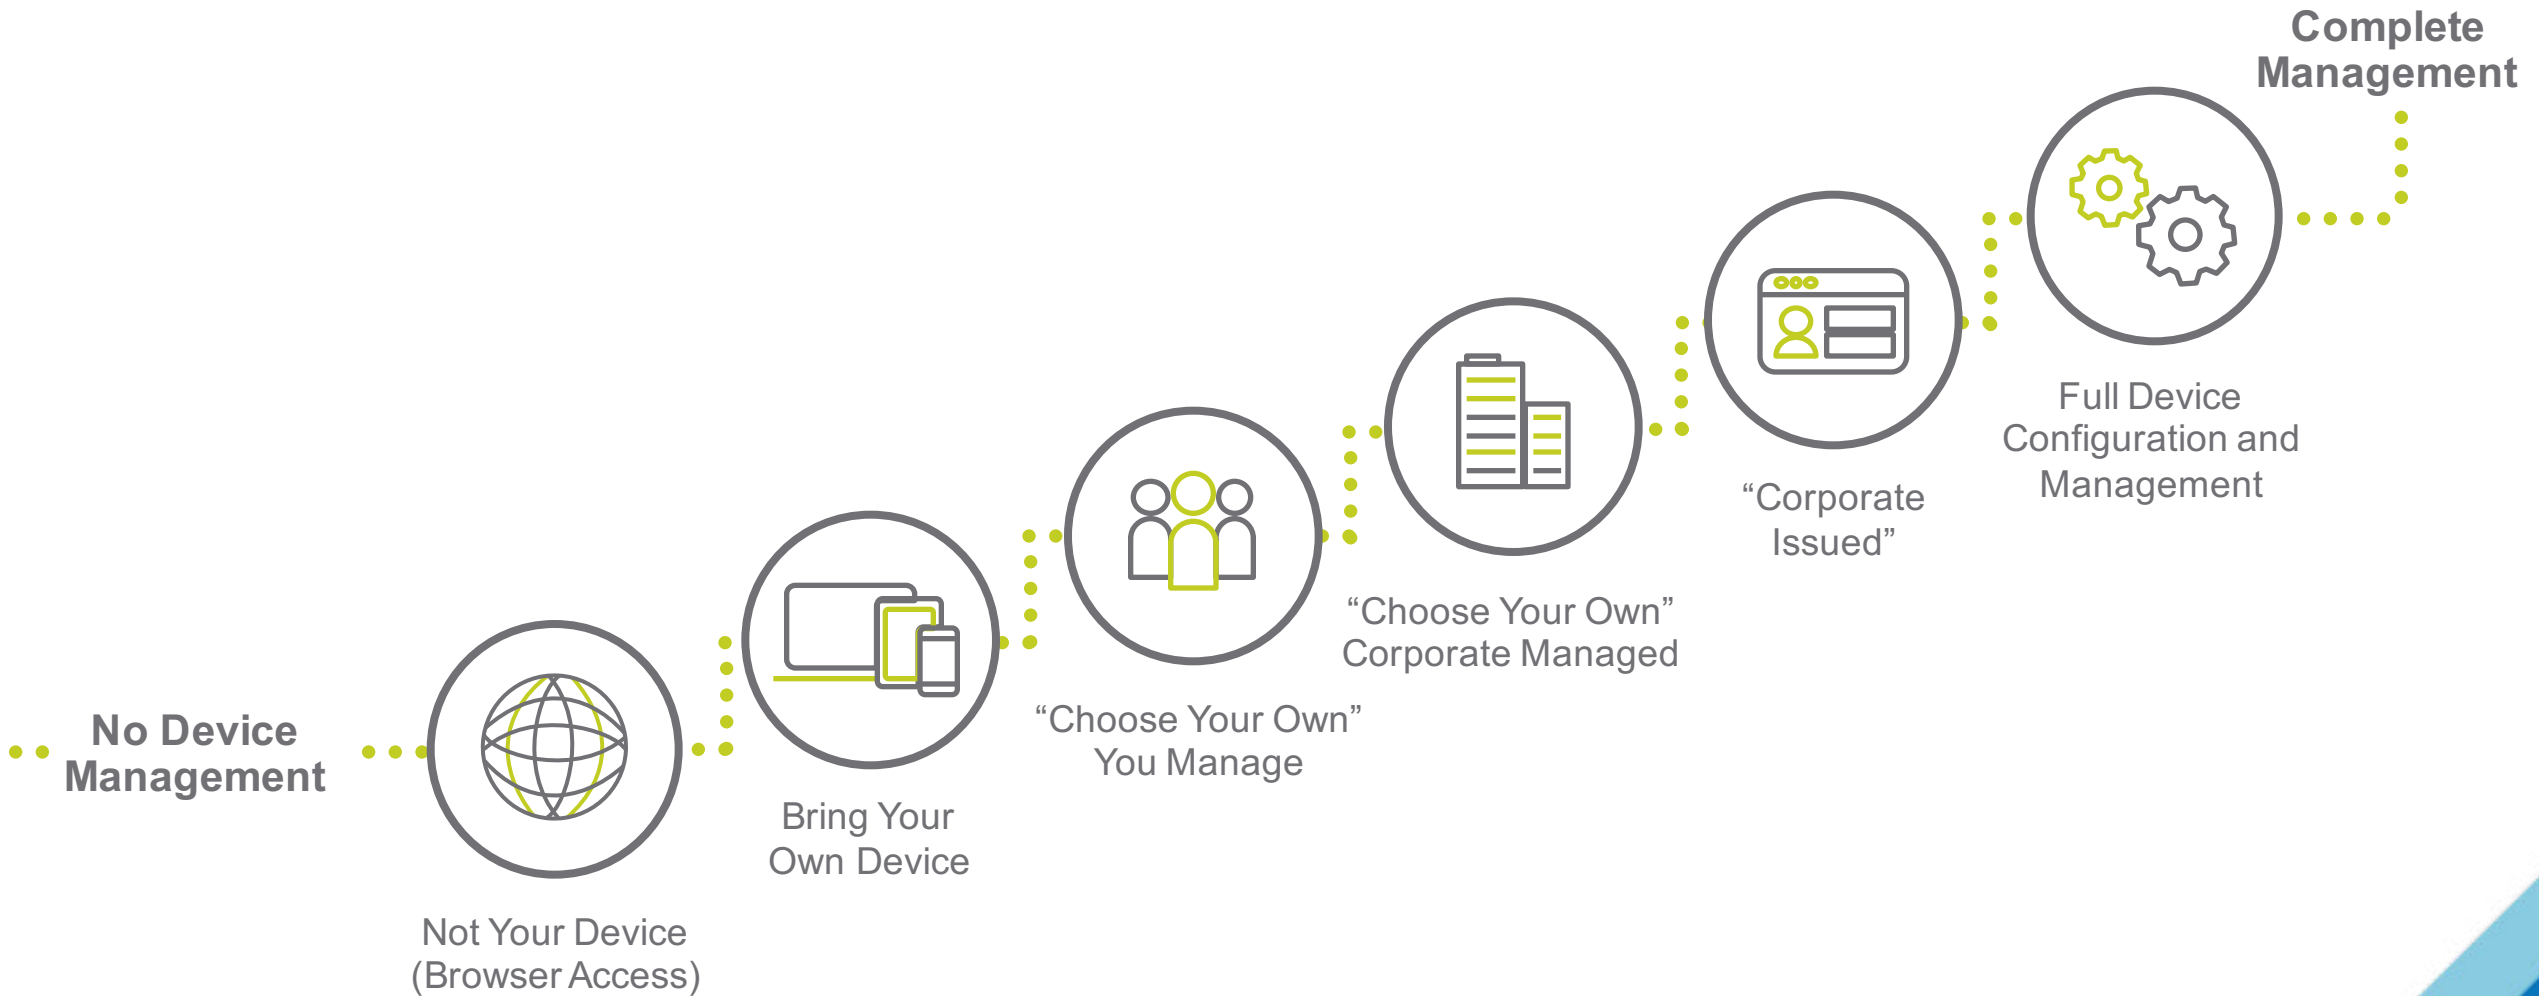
Complete Management

No Device Management

Not Your Device (Browser Access)

Bring Your Own Device

“Choose Your Own” You Manage

“Choose Your Own” Corporate Managed

“Corporate Issued”

Full Device Configuration and Management